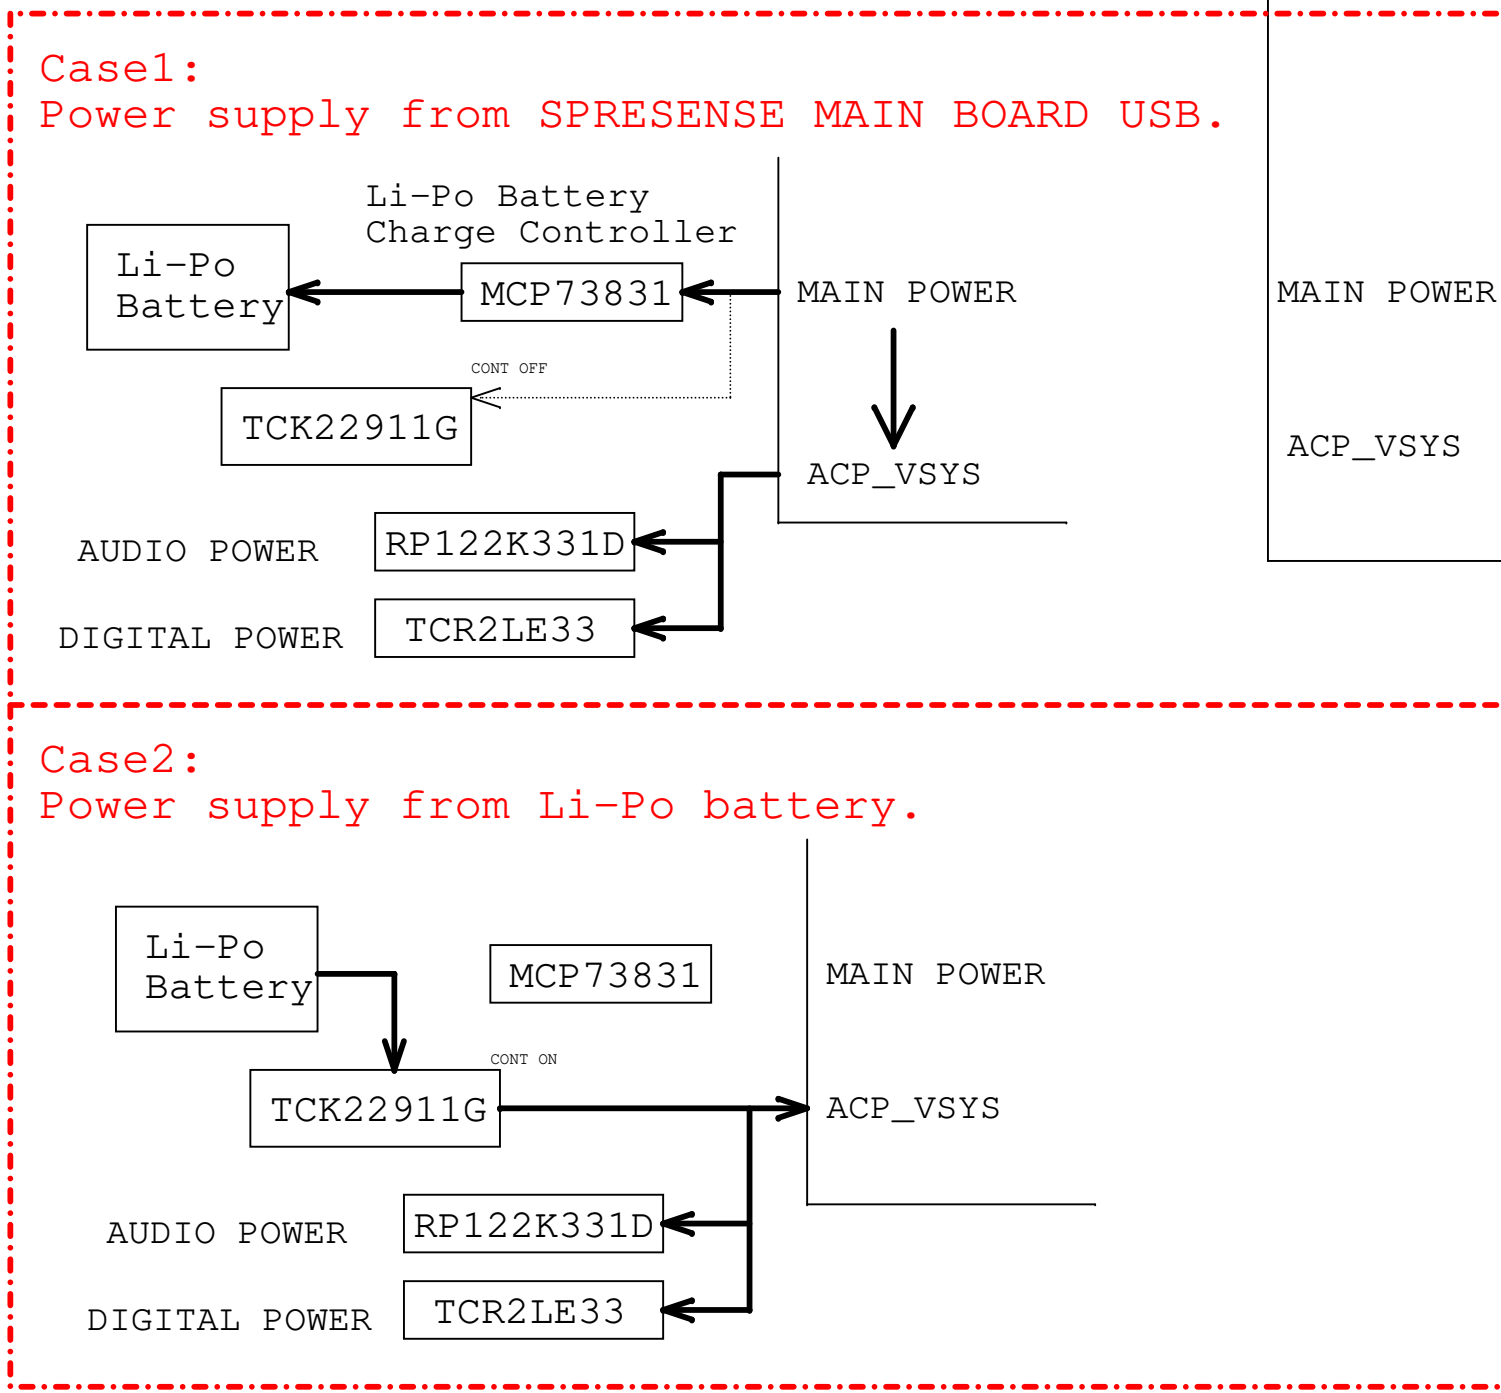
Case1:
Power supply from SPRESENSE MAIN BOARD USB.

Li-Po Battery
Charge Controller

Li-Po
Battery

MCP73831

MAIN POWER

MAIN POWER

CONT OFF

TCK22911G

ACP_VSYS

ACP_VSYS

AUDIO POWER

RP122K331D

DIGITAL POWER

TCR2LE33

Case2:
Power supply from Li-Po battery.

Li-Po
Battery

MCP73831

MAIN POWER

CONT ON

TCK22911G

ACP_VSYS

AUDIO POWER

RP122K331D

DIGITAL POWER

TCR2LE33